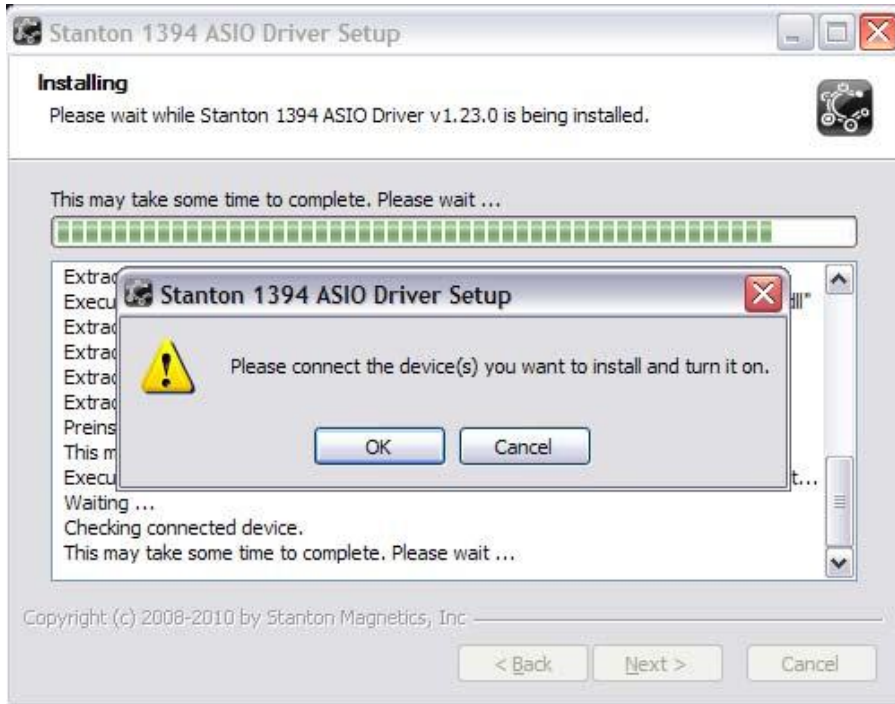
Stanton 1394 ASIO Driver Setup

Installing

Please wait while Stanton 1394 ASIO Driver v1.23.0 is being installed.

This may take some time to complete. Please wait ...

Extra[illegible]
Execu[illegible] ll"
Extra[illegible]
Extra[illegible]
Extra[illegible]
Extra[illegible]
Preins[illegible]
This m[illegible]
Execu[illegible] t...
Waiting ...
Checking connected device.
This may take some time to complete. Please wait ...

Stanton 1394 ASIO Driver Setup

Please connect the device(s) you want to install and turn it on.

OK Cancel

Copyright (c) 2008-2010 by Stanton Magnetics, Inc

< Back Next > Cancel